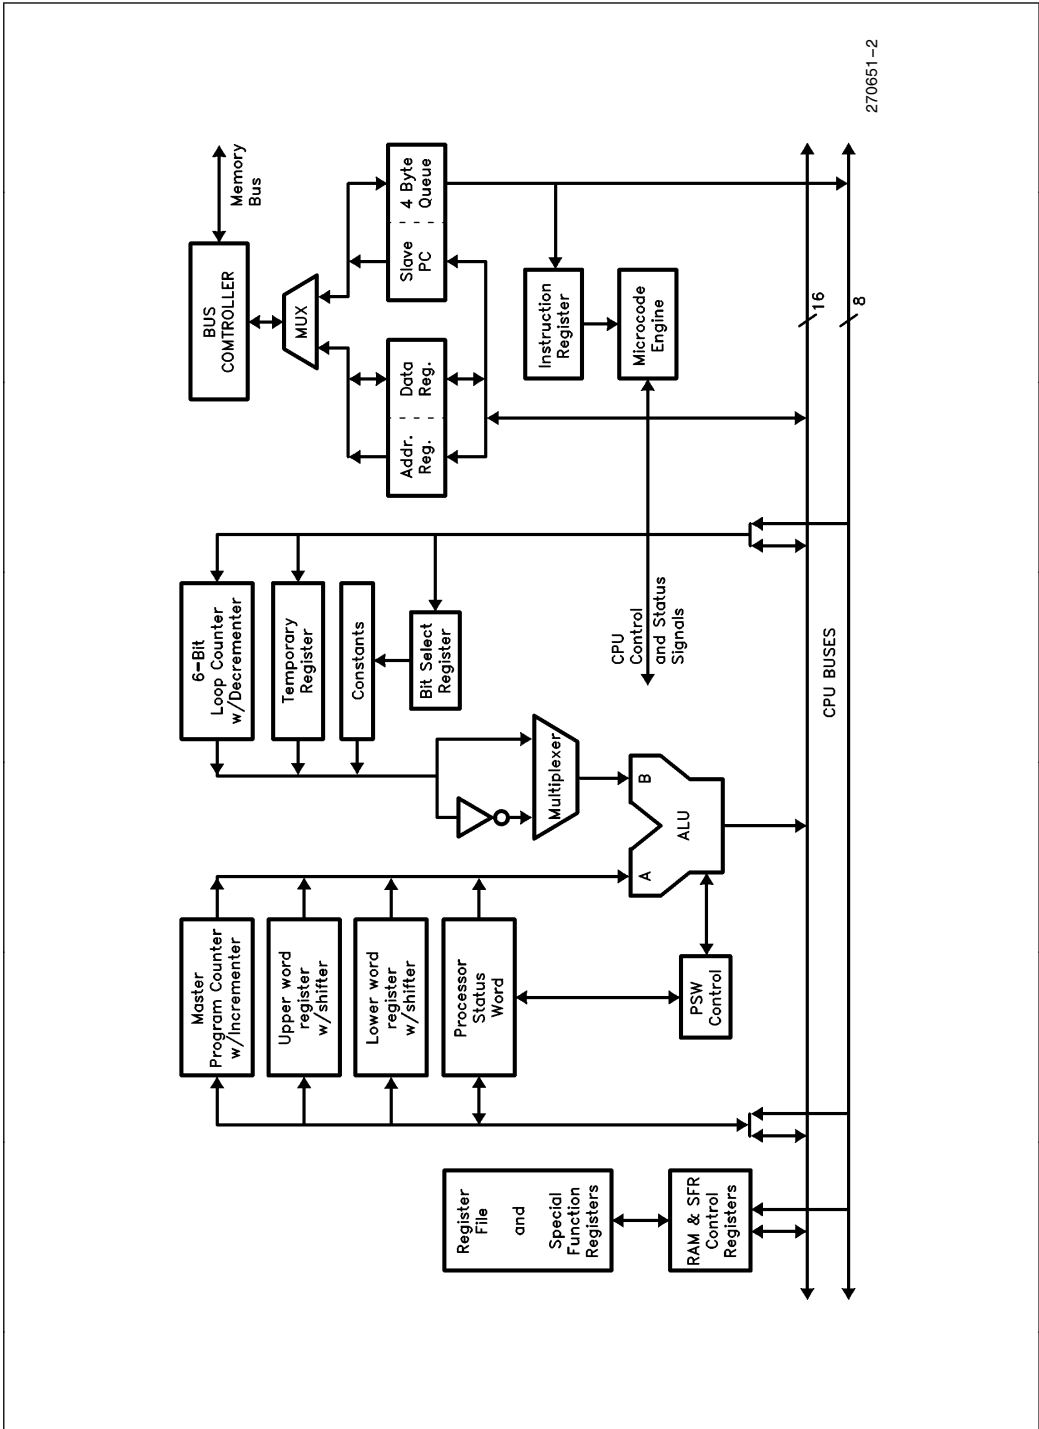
270651-2

Memory Bus

BUS COMTROLLER

MUX

4 Byte Queue

Slave PC

Data Reg.

Addr. Reg.

Instruction Register

Microcode Engine

16

8

6-Bit Loop Counter w/Decrementer

Temporary Register

Constants

Bit Select Register

CPU Control and Status Signals

Multiplexer

B

ALU

A

CPU BUSES

Master Program Counter w/Incrementer

Upper word register w/shifter

Lower word register w/shifter

Processor Status Word

PSW Control

Register File and Special Function Registers

RAM & SFR Control Registers